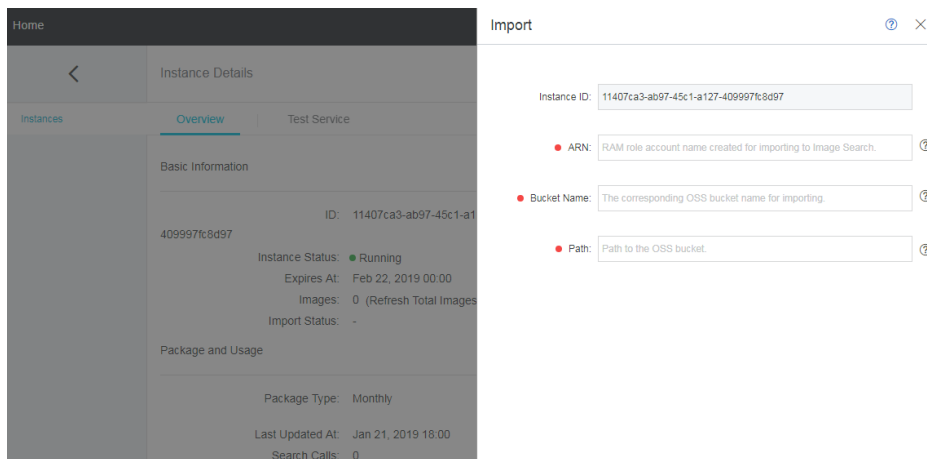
Home

Instance Details

Instances

Overview

Test Service

Basic Information

ID: 11407ca3-ab97-45c1-a1 409997fc8d97

Instance Status: Running

Expires At: Feb 22, 2019 00:00

Images: 0 (Refresh Total Images

Import Status: -

Package and Usage

Package Type: Monthly

Last Updated At: Jan 21, 2019 18:00

Search Calls: 0

Import

Instance ID: 11407ca3-ab97-45c1-a127-409997fc8d97

ARN: RAM role account name created for importing to Image Search.

Bucket Name: The corresponding OSS bucket name for importing.

Path: Path to the OSS bucket.